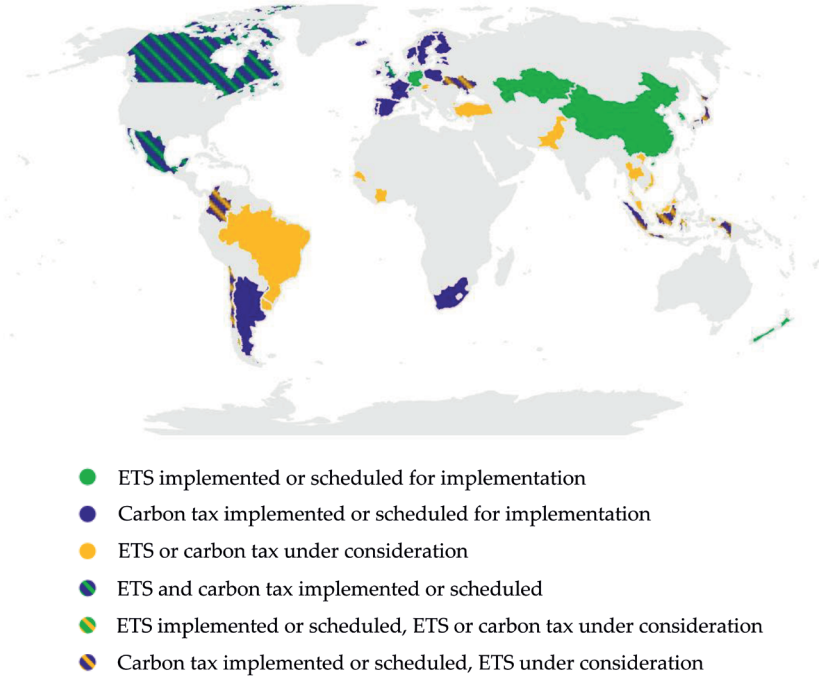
ETS implemented or scheduled for implementation
Carbon tax implemented or scheduled for implementation
ETS or carbon tax under consideration
ETS and carbon tax implemented or scheduled
ETS implemented or scheduled, ETS or carbon tax under consideration
Carbon tax implemented or scheduled, ETS under consideration